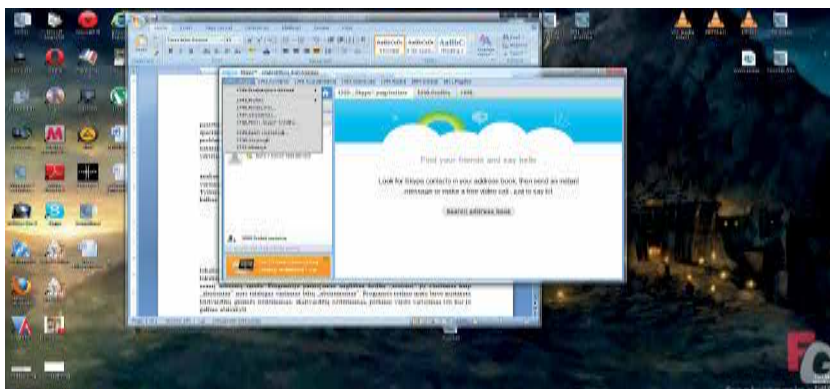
Find your friends and say hello

Look for Skype contacts in your address book, then send an instant message or make a free video call. Just to say hi!

Search address book

AaBbCcDc AaBbCcDc AaBbC

Skype

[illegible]